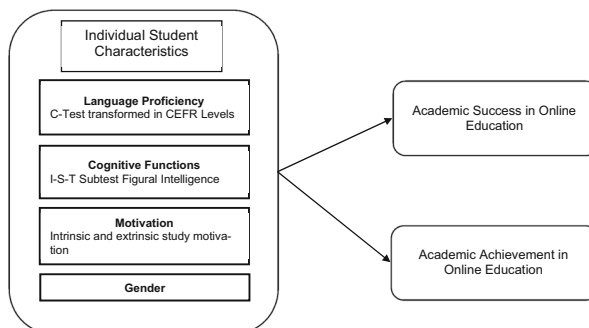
Individual Student Characteristics

Language Proficiency
C-Test transformed in CEFR Levels

Cognitive Functions
I-S-T Subtest Figural Intelligence

Motivation
Intrinsic and extrinsic study motivation

Gender

Academic Success in Online Education

Academic Achievement in Online Education